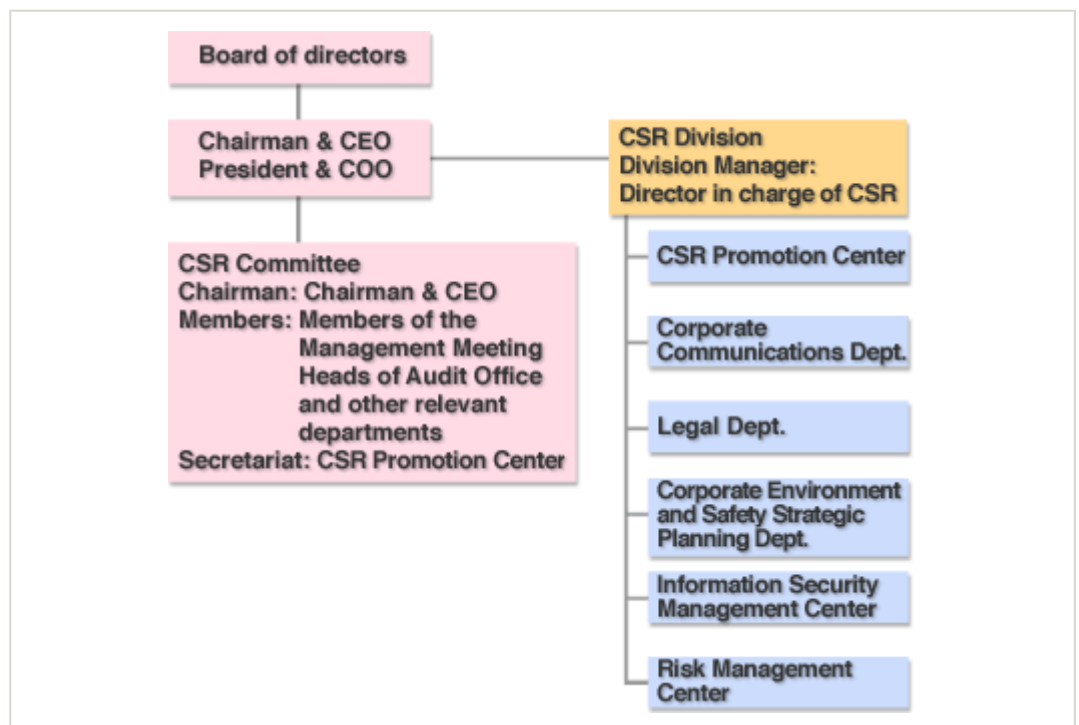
Board of directors

Chairman & CEO
President & COO

CSR Committee
Chairman: Chairman & CEO
Members: Members of the Management Meeting
Heads of Audit Office and other relevant departments
Secretariat: CSR Promotion Center

CSR Division
Division Manager:
Director in charge of CSR

CSR Promotion Center

Corporate Communications Dept.

Legal Dept.

Corporate Environment and Safety Strategic Planning Dept.

Information Security Management Center

Risk Management Center